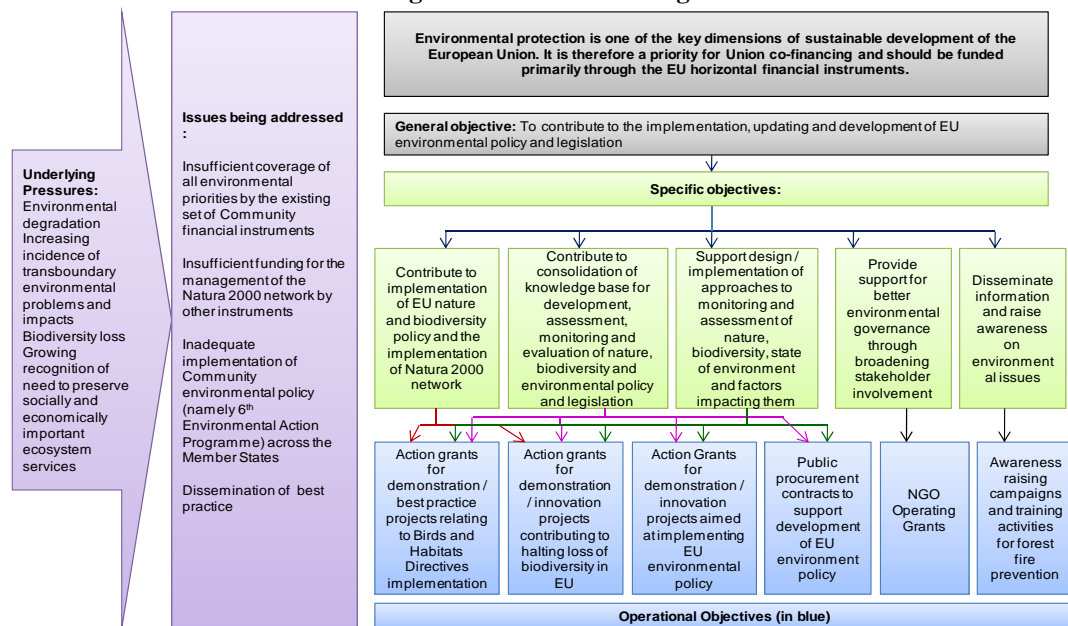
Underlying Pressures:
Environmental degradation
Increasing incidence of transboundary environmental problems and impacts
Biodiversity loss
Growing recognition of need to preserve socially and economically important ecosystem services

Issues being addressed :

Insufficient coverage of all environmental priorities by the existing set of Community financial instruments

Insufficient funding for the management of the Natura 2000 network by other instruments

Inadequate implementation of Community environmental policy (namely 6th Environmental Action Programme) across the Member States

Dissemination of best practice

Environmental protection is one of the key dimensions of sustainable development of the European Union. It is therefore a priority for Union co-financing and should be funded primarily through the EU horizontal financial instruments.

General objective: To contribute to the implementation, updating and development of EU environmental policy and legislation

Specific objectives:

Contribute to implementation of EU nature and biodiversity policy and the implementation of Natura 2000 network

Contribute to consolidation of knowledge base for development, assessment, monitoring and evaluation of nature, biodiversity and environmental policy and legislation

Support design / implementation of approaches to monitoring and assessment of nature, biodiversity, state of environment and factors impacting them

Provide support for better environmental governance through broadening stakeholder involvement

Disseminate information and raise awareness on environmental issues

Action grants for demonstration / best practice projects relating to Birds and Habitats Directives implementation

Action grants for demonstration / innovation projects contributing to halting loss of biodiversity in EU

Action Grants for demonstration / innovation projects aimed at implementing EU environmental policy

Public procurement contracts to support development of EU environment policy

NGO Operating Grants

Awareness raising campaigns and training activities for forest fire prevention

Operational Objectives (in blue)